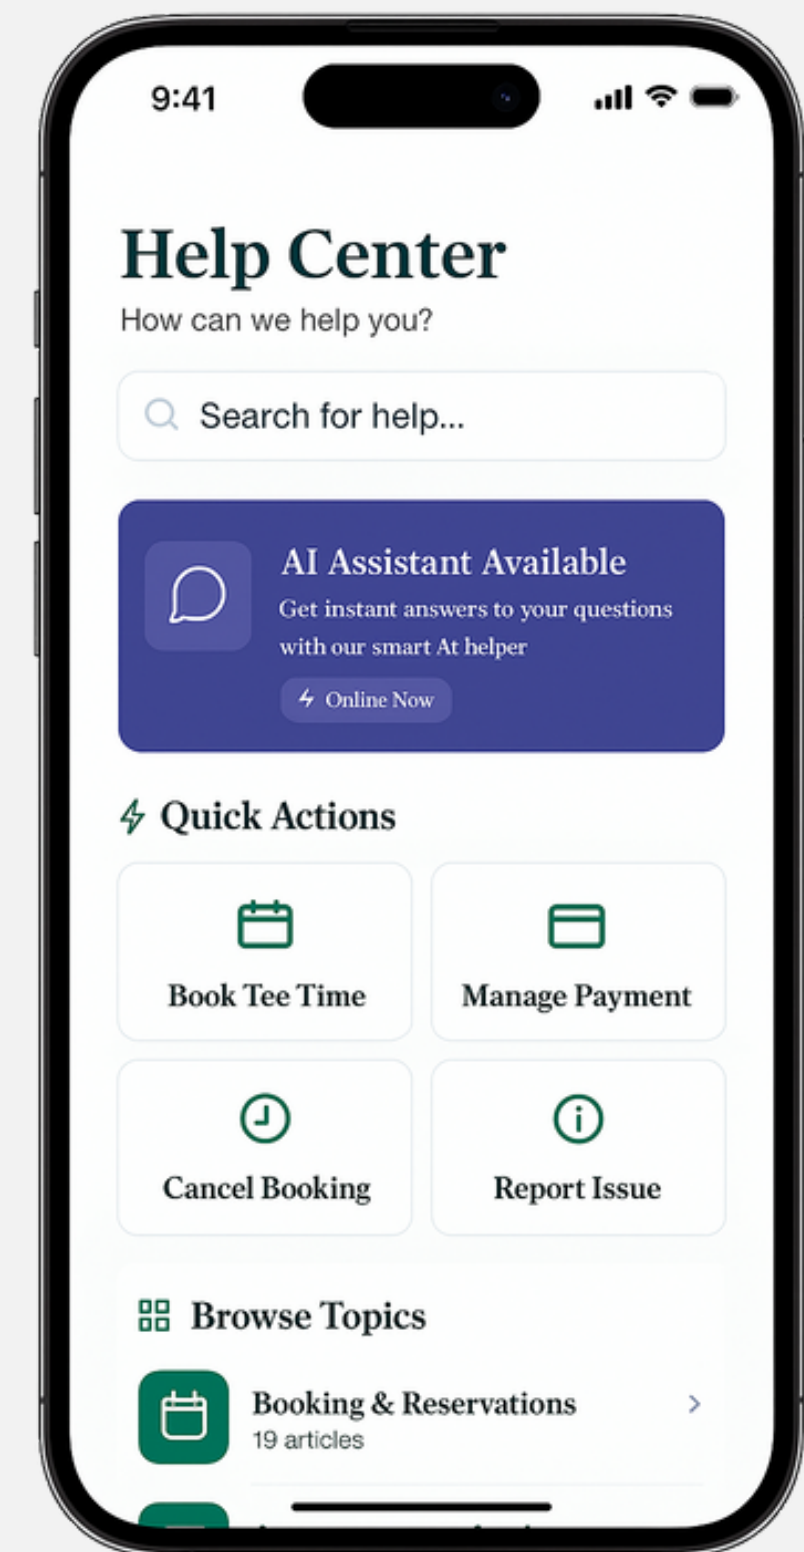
9:41

Help Center

How can we help you?

Search for help...

AI Assistant Available

Get instant answers to your questions with our smart At helper

Online Now

Quick Actions

Book Tee Time

Manage Payment

Cancel Booking

Report Issue

Browse Topics

Booking & Reservations

19 articles